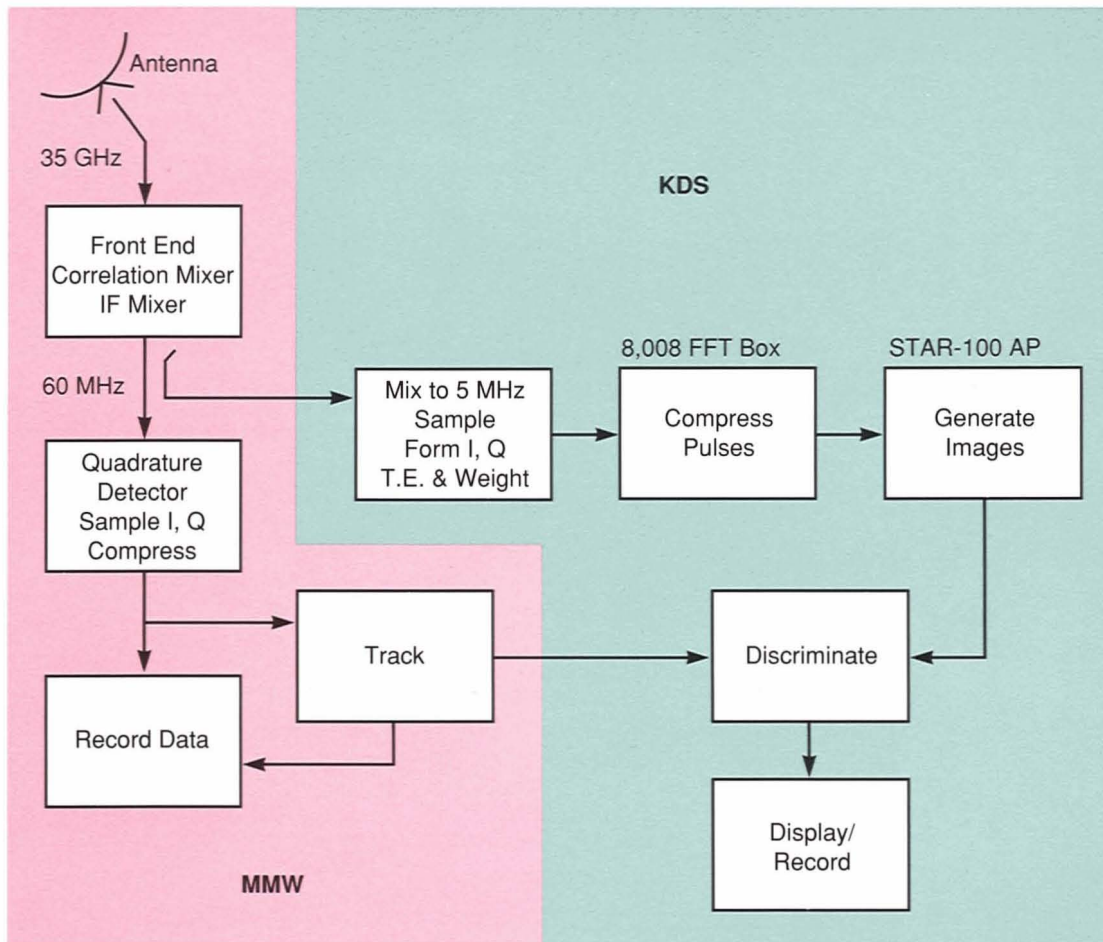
Antenna

35 GHz

KDS

Front End
Correlation Mixer
IF Mixer

60 MHz

8,008 FFT Box

STAR-100 AP

Mix to 5 MHz
Sample
Form I, Q
T.E. & Weight

Compress
Pulses

Generate
Images

Quadrature
Detector
Sample I, Q
Compress

Track

Discriminate

Record Data

Display/
Record

MMW